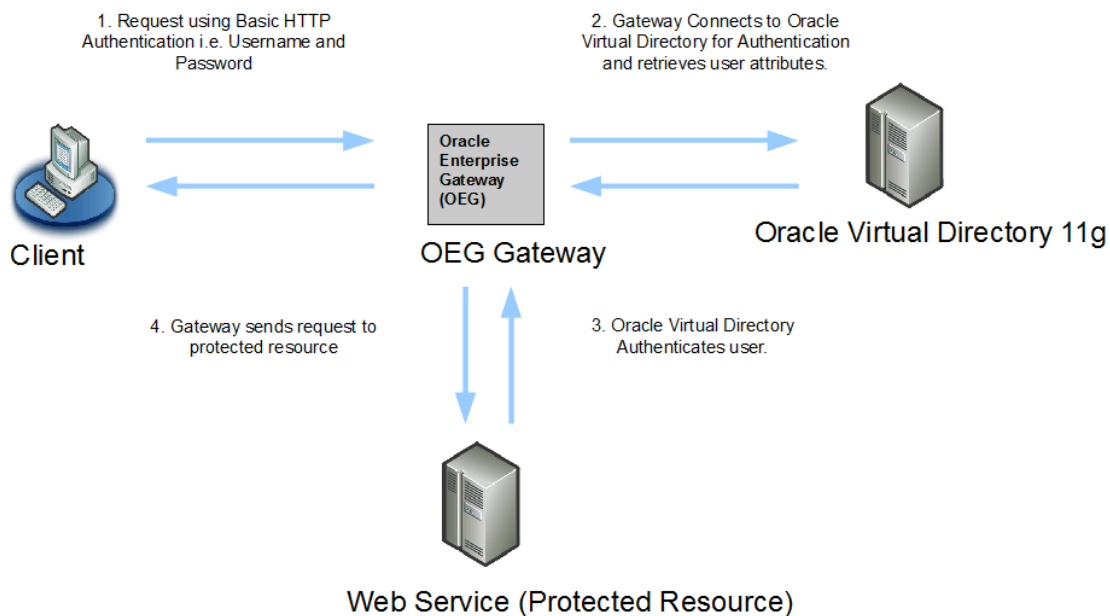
1. Request using Basic HTTP Authentication i.e. Username and Password

2. Gateway Connects to Oracle Virtual Directory for Authentication and retrieves user attributes.

Client

Oracle Enterprise Gateway (OEG)

OEG Gateway

Oracle Virtual Directory 11g

4. Gateway sends request to protected resource

3. Oracle Virtual Directory Authenticates user.

Web Service (Protected Resource)